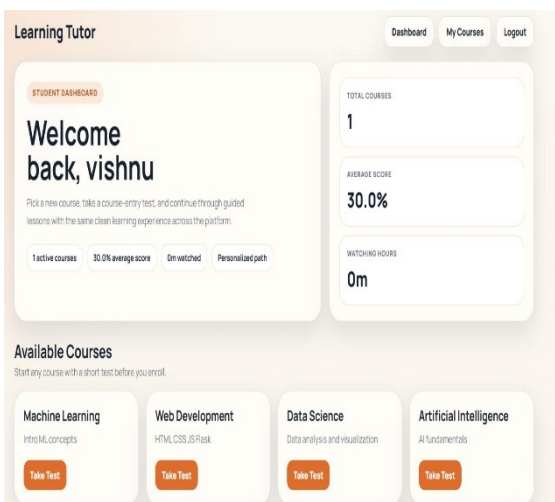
Learning Tutor

Dashboard
My Courses
Logout

STUDENT DASHBOARD

Welcome back, vishnu

Pick a new course, take a course-entry test, and continue through guided lessons with the same clean learning experience across the platform.

1 active courses
30.0% average score
0m watched
Personalized path

TOTAL COURSES
1

AVERAGE SCORE
30.0%

WATCHING HOURS
0m

Available Courses

Start any course with a short test before you enroll.

Machine Learning
Intro ML concepts
Take Test

Web Development
HTML CSS JS Flask
Take Test

Data Science
Data analysis and visualization
Take Test

Artificial Intelligence
AI fundamentals
Take Test